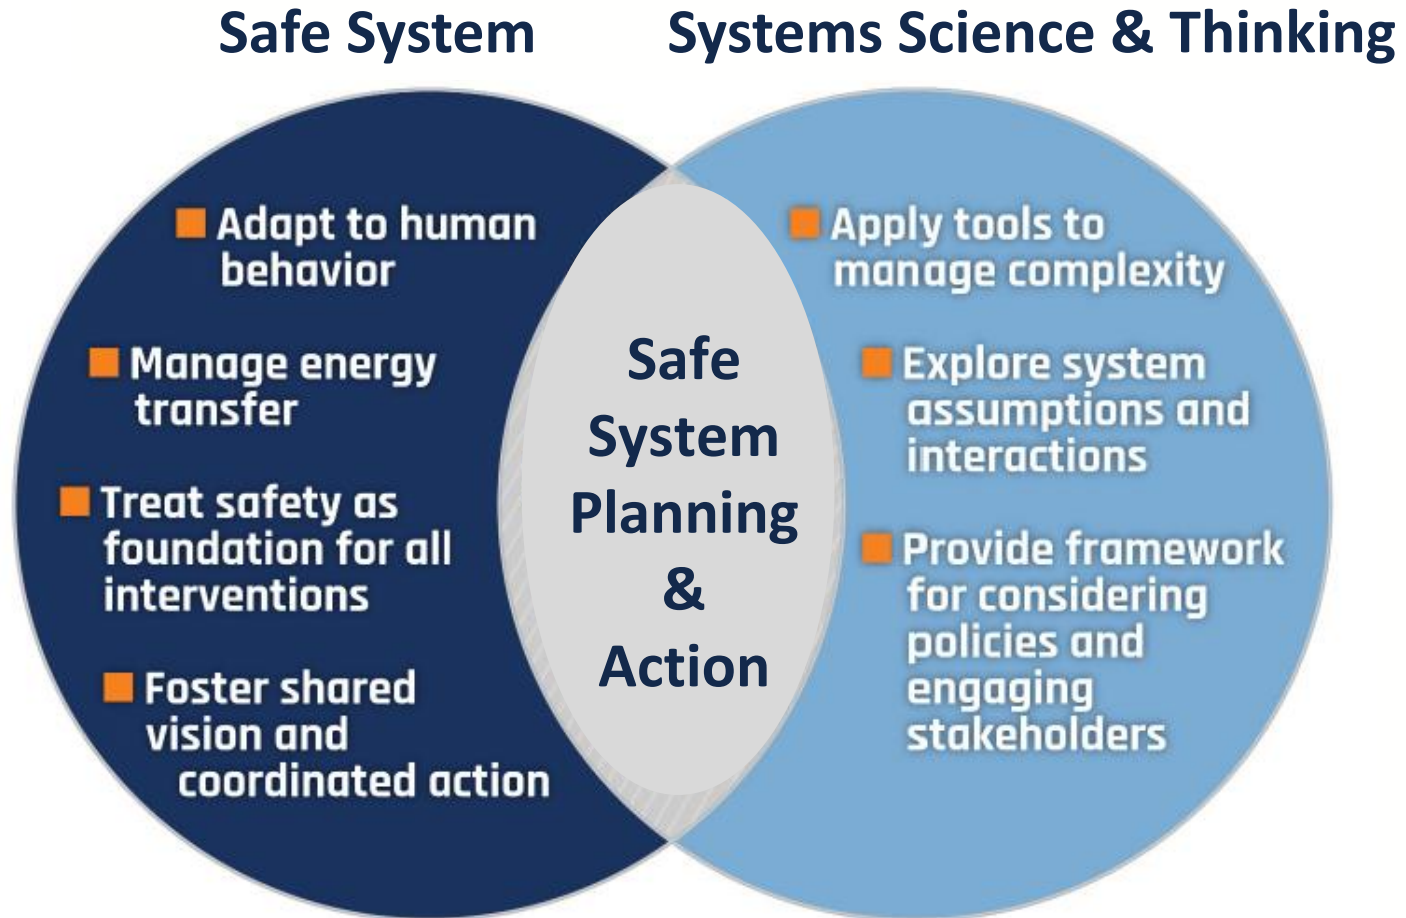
Safe System

- Adapt to human behavior
- Manage energy transfer
- Treat safety as foundation for all interventions
- Foster shared vision and coordinated action

Safe System Planning & Action

Systems Science & Thinking

- Apply tools to manage complexity
- Explore system assumptions and interactions
- Provide framework for considering policies and engaging stakeholders